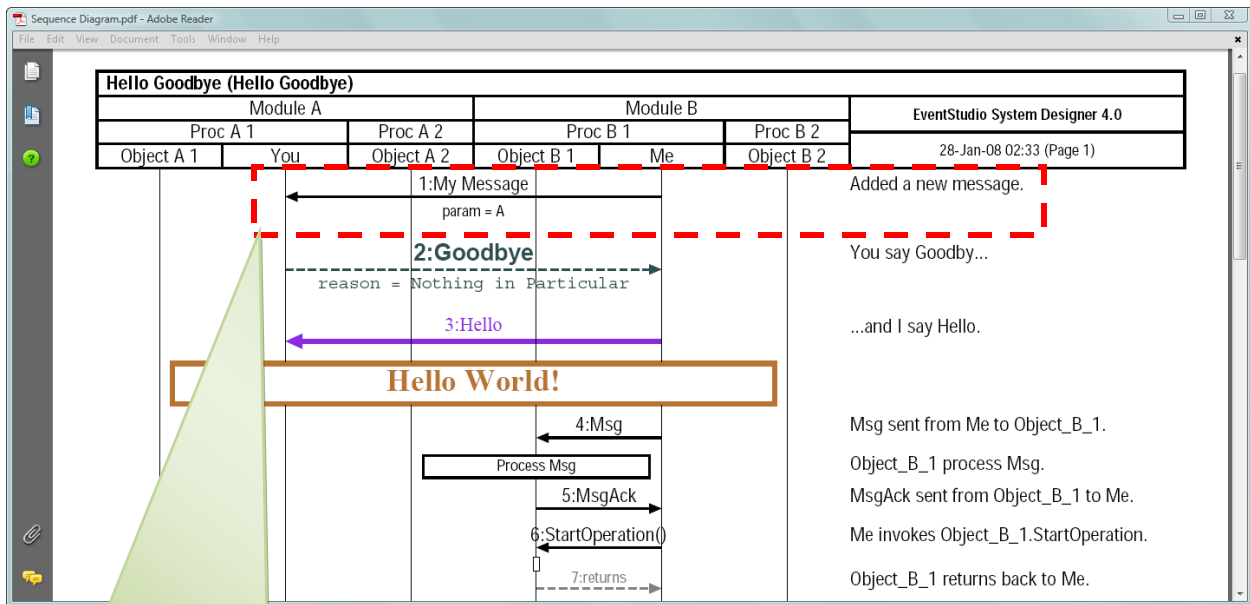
Sequence Diagram.pdf - Adobe Reader

File Edit View Document Tools Window Help

| Hello Goodbye (Hello Goodbye) | | | | | | |
|---|---|---|---|---|---|---|
| Module A | | | Module B | | | EventStudio System Designer 4.0 |
| Proc A 1 | | Proc A 2 | Proc B 1 | | Proc B 2 | |
| Object A 1 | You | Object A 2 | Object B 1 | Me | Object B 2 | 28-Jan-08 02:33 (Page 1) |

1:My Message
param = A
Added a new message.

2:Goodbye
reason = Nothing in Particular
You say Goodby...

3:Hello
...and I say Hello.

Hello World!

4:Msg
Msg sent from Me to Object_B_1.

Process Msg
Object_B_1 process Msg.

5:MsgAck
MsgAck sent from Object_B_1 to Me.

6:StartOperation()
Me invokes Object_B_1.StartOperation.

7:returns
Object_B_1 returns back to Me.